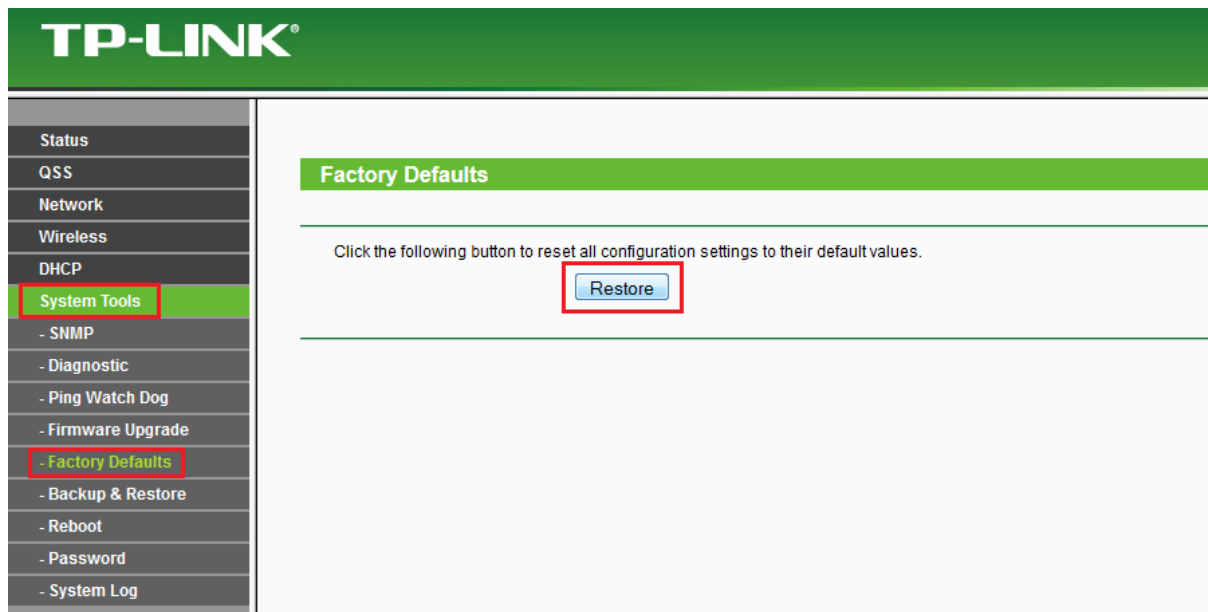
TP-LINK®

Status
QSS
Network
Wireless
DHCP
System Tools
- SNMP
- Diagnostic
- Ping Watch Dog
- Firmware Upgrade
- Factory Defaults
- Backup & Restore
- Reboot
- Password
- System Log

Factory Defaults

Click the following button to reset all configuration settings to their default values.

Restore